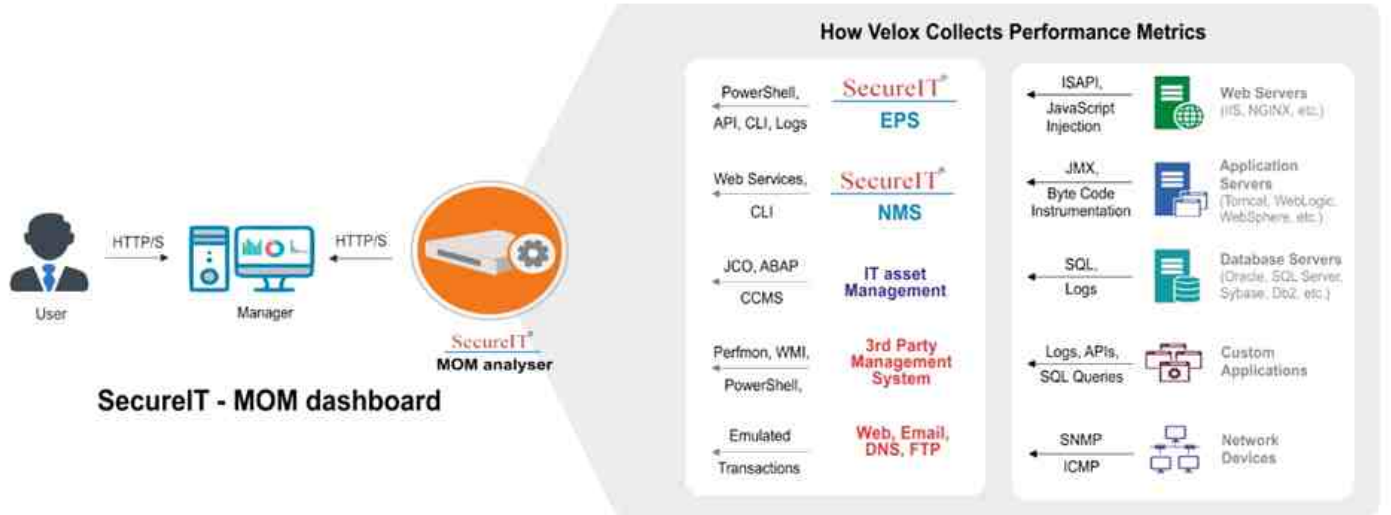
How Velox Collects Performance Metrics

User

HTTP/S

Manager

HTTP/S

SecureIT®

MOM analyser

SecureIT - MOM dashboard

PowerShell, API, CLI, Logs

SecureIT®

EPS

Web Services, CLI

SecureIT®

NMS

JCO, ABAP CCMS

IT asset Management

Perfmon, WMI, PowerShell,

3rd Party Management System

Emulated Transactions

Web, Email, DNS, FTP

ISAPI, JavaScript Injection

Web Servers (IIS, NGINX, etc.)

JMX, Byte Code Instrumentation

Application Servers (Tomcat, WebLogic, WebSphere, etc.)

SQL, Logs

Database Servers (Oracle, SQL Server, Sybase, Db2, etc.)

Logs, APIs, SQL Queries

Custom Applications

SNMP ICMP

Network Devices